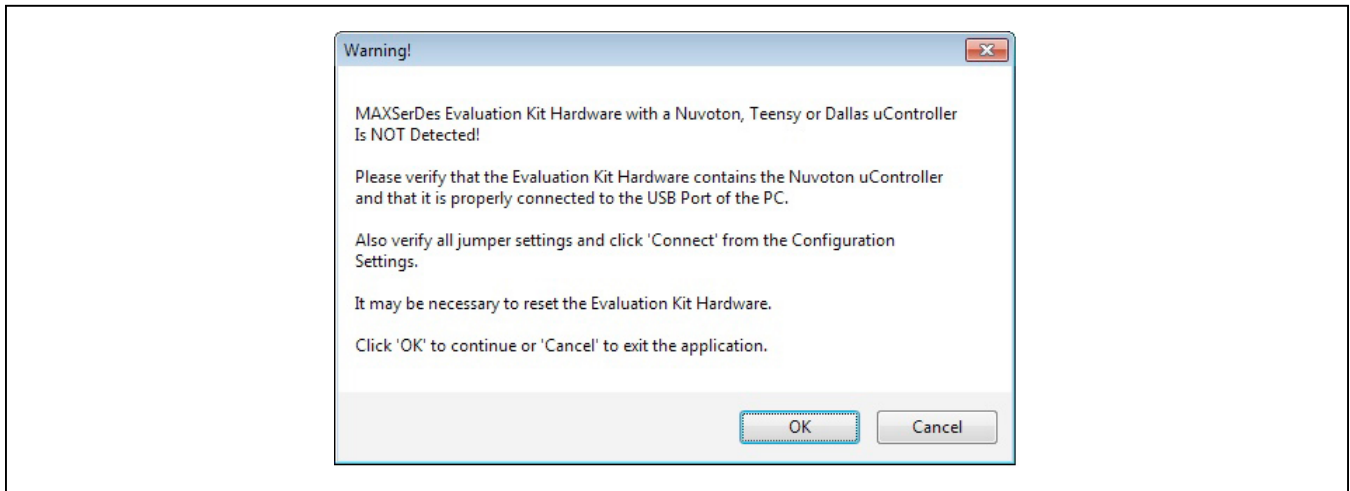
Warning!

MAXSerDes Evaluation Kit Hardware with a Nuvoton, Teensy or Dallas uController Is NOT Detected!

Please verify that the Evaluation Kit Hardware contains the Nuvoton uController and that it is properly connected to the USB Port of the PC.

Also verify all jumper settings and click 'Connect' from the Configuration Settings.

It may be necessary to reset the Evaluation Kit Hardware.

Click 'OK' to continue or 'Cancel' to exit the application.

OK

Cancel